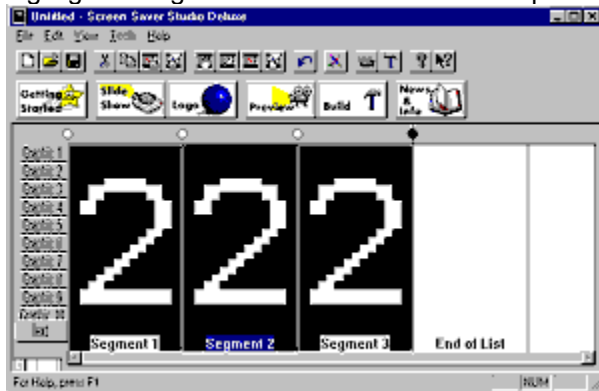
Untitled - Screen Saver Studio Deluxe

File Edit View Tools Help

Getting Started

Slide Show

Logos

Preview

Build

News & Info

Graphic 1
Graphic 2
Graphic 3
Graphic 4
Graphic 5
Graphic 6
Graphic 7
Graphic 8
Graphic 9
Graphic 10
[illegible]

222

Segment 1

Segment 2

Segment 3

End of List

For Help, press F1

NUM